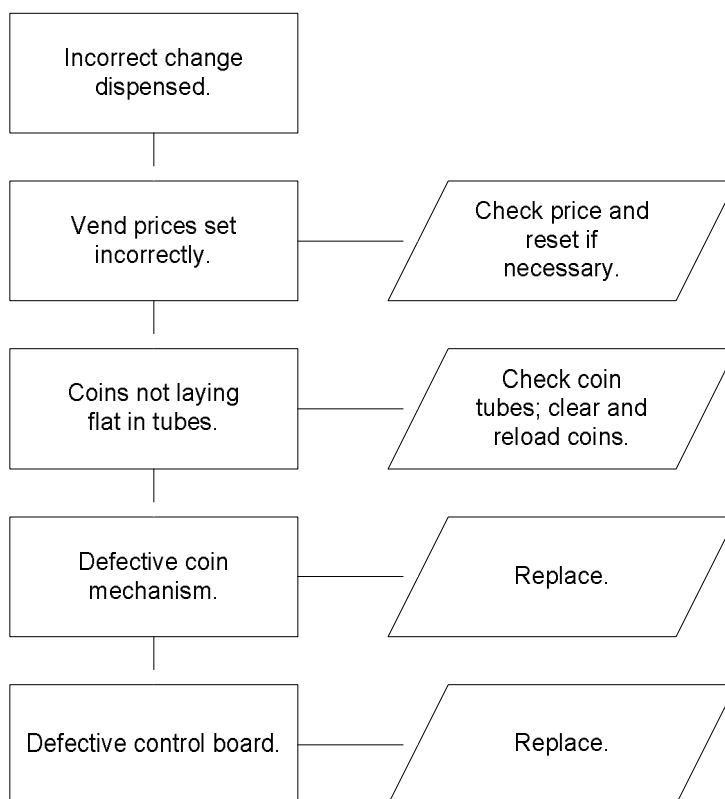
Incorrect change dispensed.

Vend prices set incorrectly.

Check price and reset if necessary.

Coins not laying flat in tubes.

Check coin tubes; clear and reload coins.

Defective coin mechanism.

Replace.

Defective control board.

Replace.